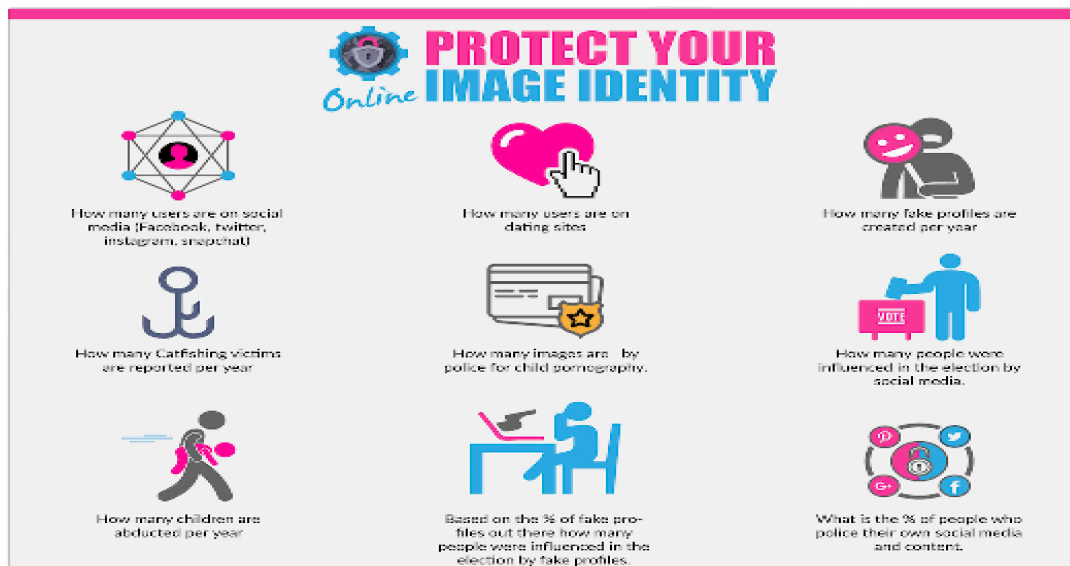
PROTECT YOUR
Online IMAGE IDENTITY

How many users are on social media (Facebook, twitter, instagram, snapchat)

How many users are on dating sites

How many fake profiles are created per year

How many Catfishing victims are reported per year

How many images are by police for child pornography.

VOTE

How many people were influenced in the election by social media.

How many children are abducted per year

Based on the % of fake profiles out there how many people were influenced in the election by fake profiles

What is the % of people who police their own social media and content.